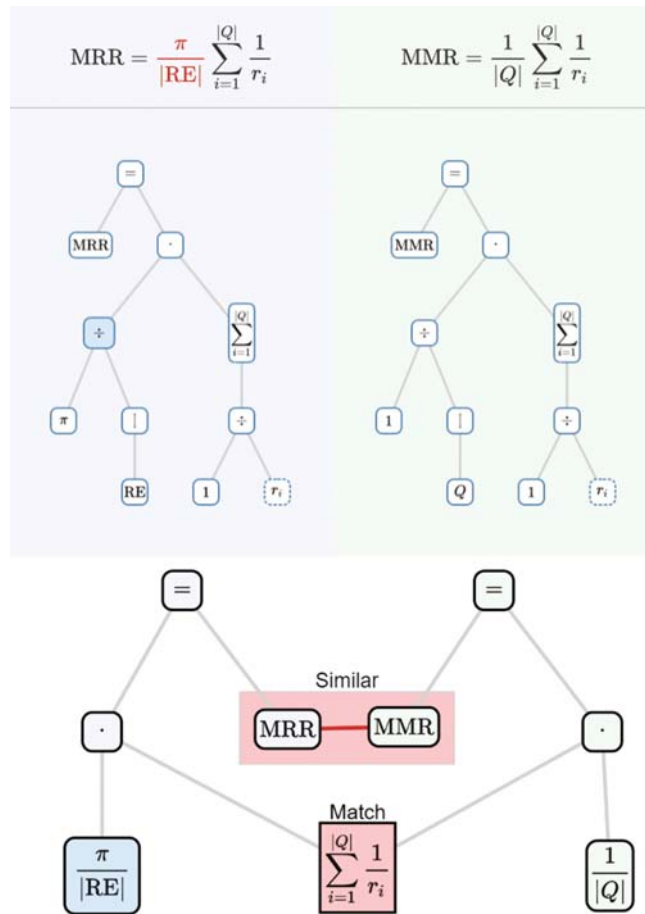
$\text{MRR} = \frac{\pi}{|\text{RE}|} \sum_{i=1}^{|Q|} \frac{1}{r_i}$

$\text{MMR} = \frac{1}{|Q|} \sum_{i=1}^{|Q|} \frac{1}{r_i}$

=

MRR

$\cdot$

$\div$

$\sum_{i=1}^{|Q|}$

$\pi$

| |

$\div$

RE

1

$r_i$

=

MMR

$\cdot$

$\div$

$\sum_{i=1}^{|Q|}$

1

| |

$\div$

$Q$

1

$r_i$

=

=

Similar

MRR

MMR

$\cdot$

$\cdot$

Match

$\frac{\pi}{|\text{RE}|}$

$\sum_{i=1}^{|Q|} \frac{1}{r_i}$

$\frac{1}{|Q|}$